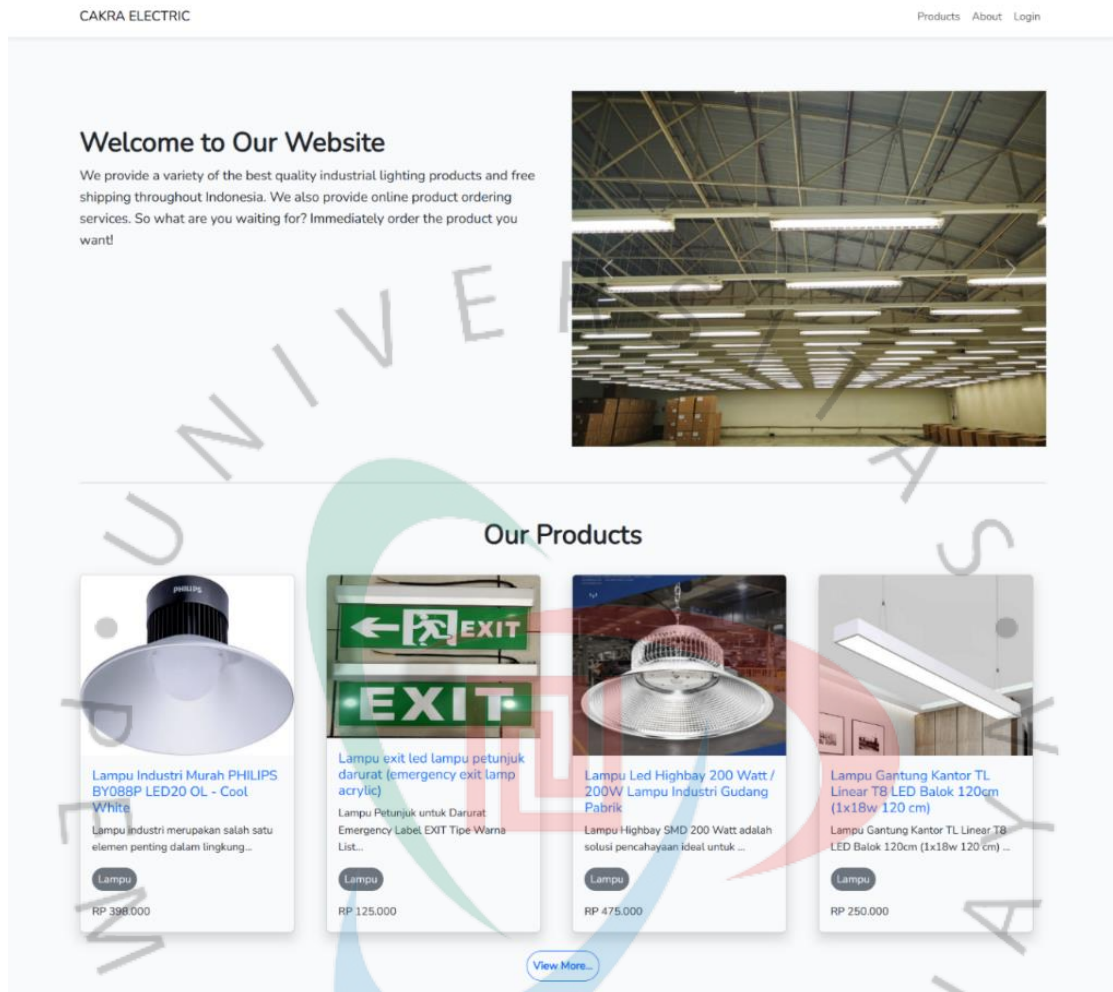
CAKRA ELECTRIC

Products About Login

Welcome to Our Website

We provide a variety of the best quality industrial lighting products and free shipping throughout Indonesia. We also provide online product ordering services. So what are you waiting for? Immediately order the product you want!

Our Products

Lampu Industri Murah PHILIPS BY088P LED20 OL - Cool White

Lampu industri merupakan salah satu elemen penting dalam lingkung...

Lampu

RP 398.000

EXIT

EXIT

Lampu exit led lampu petunjuk darurat (emergency exit lamp acrylic)

Lampu Petunjuk untuk Darurat Emergency Label EXIT Tipe Warna List...

Lampu

RP 125.000

Lampu Led Highbay 200 Watt / 200W Lampu Industri Gudang Pabrik

Lampu Highbay SMD 200 Watt adalah solusi pencahayaan ideal untuk ...

Lampu

RP 475.000

Lampu Gantung Kantor TL Linear T8 LED Balok 120cm (1x18w 120 cm)

Lampu Gantung Kantor TL Linear T8 LED Balok 120cm (1x18w 120 cm) ...

Lampu

RP 250.000

View More...

UNIVERSITAS